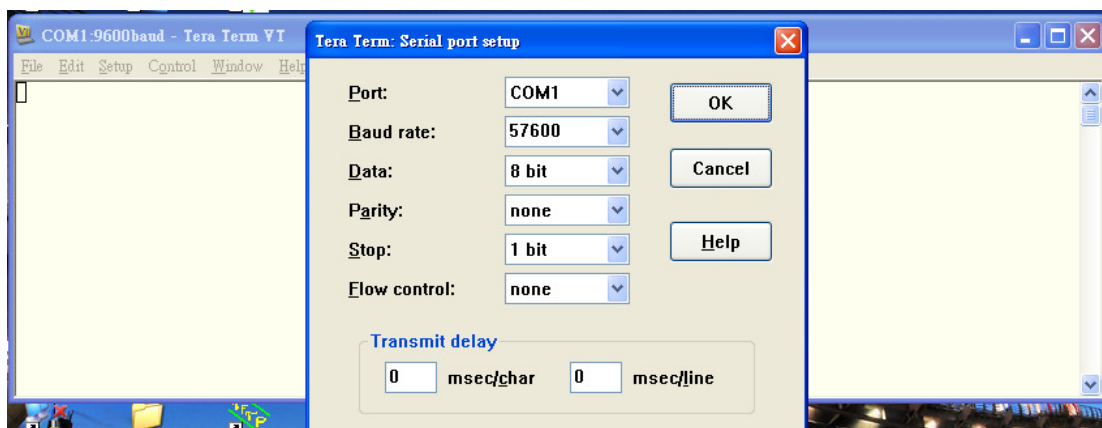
COM1:9600baud - Tera Term VT

File Edit Setup Control Window Help

Tera Term: Serial port setup

Port: COM1

Baud rate: 57600

Data: 8 bit

Parity: none

Stop: 1 bit

Flow control: none

OK

Cancel

Help

Transmit delay

0 msec/char 0 msec/line